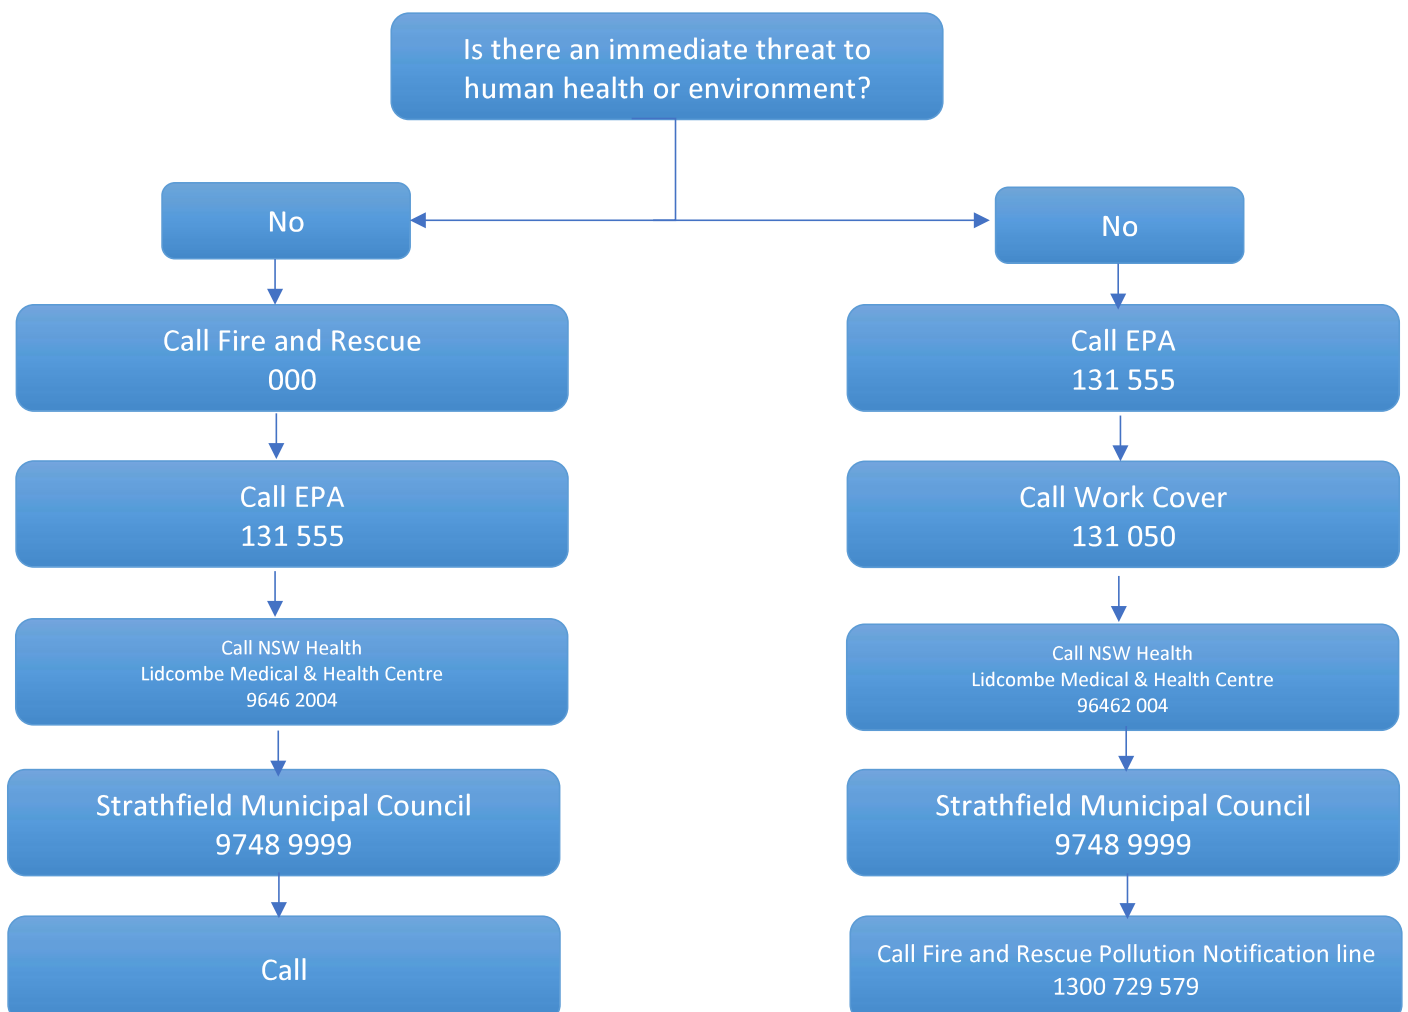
Is there an immediate threat to human health or environment?

No

Call Fire and Rescue
000

Call EPA
131 555

Call NSW Health
Lidcombe Medical & Health Centre
9646 2004

Strathfield Municipal Council
9748 9999

Call

No

Call EPA
131 555

Call Work Cover
131 050

Call NSW Health
Lidcombe Medical & Health Centre
96462 004

Strathfield Municipal Council
9748 9999

Call Fire and Rescue Pollution Notification line
1300 729 579